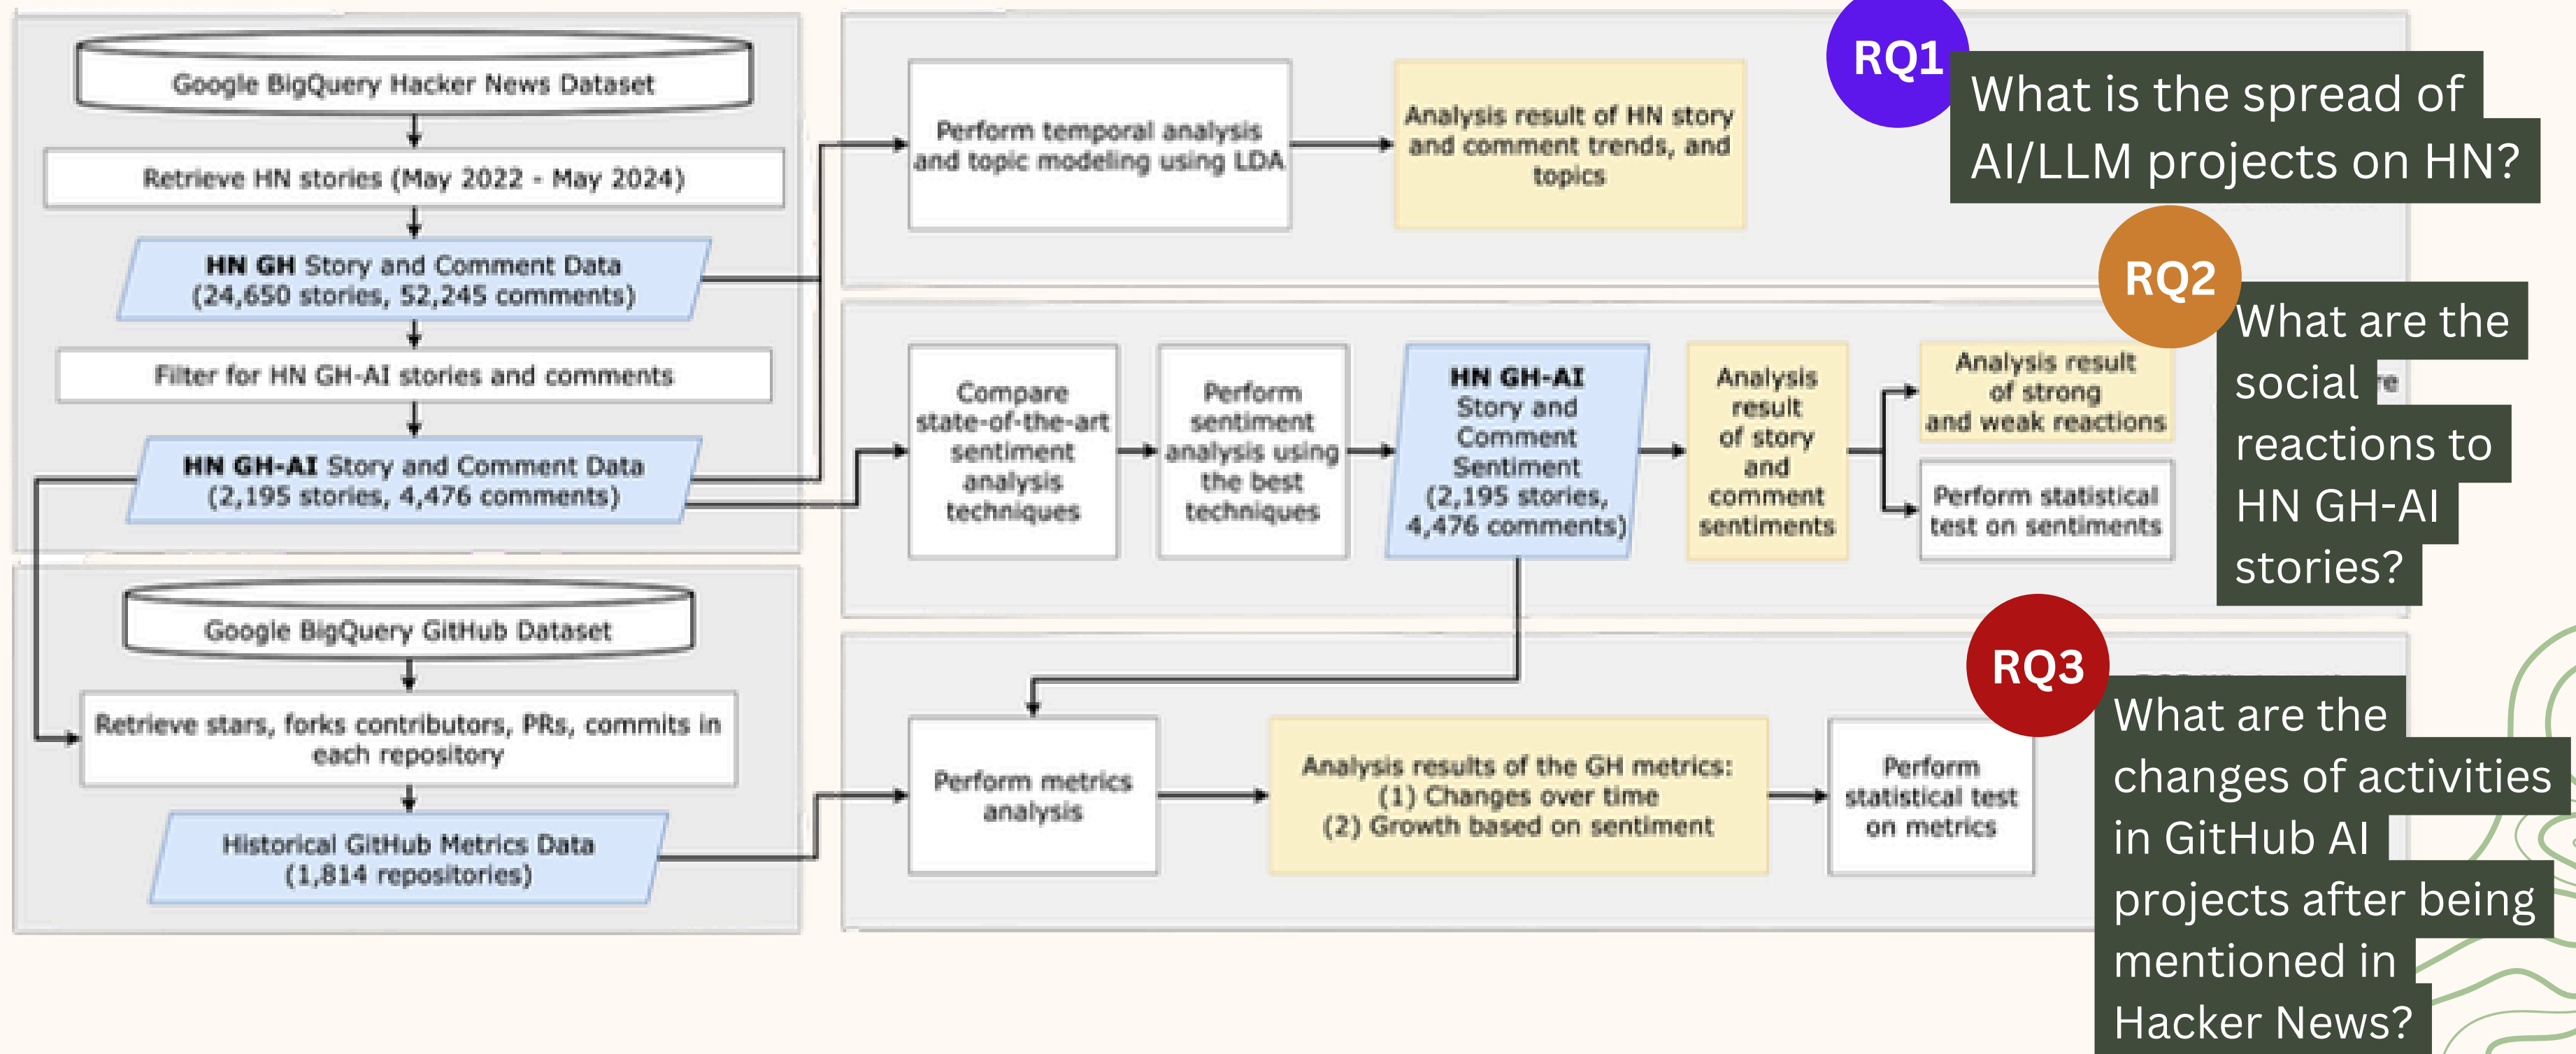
Google BigQuery Hacker News Dataset

Retrieve HN stories (May 2022 - May 2024)

HN GH Story and Comment Data (24,650 stories, 52,245 comments)

Filter for HN GH-AI stories and comments

HN GH-AI Story and Comment Data (2,195 stories, 4,476 comments)

Google BigQuery GitHub Dataset

Retrieve stars, forks contributors, PRs, commits in each repository

Historical GitHub Metrics Data (1,814 repositories)

Perform temporal analysis and topic modeling using LDA

Analysis result of HN story and comment trends, and topics

RQ1

What is the spread of AI/LLM projects on HN?

Compare state-of-the-art sentiment analysis techniques

Perform sentiment analysis using the best techniques

HN GH-AI Story and Comment Sentiment (2,195 stories, 4,476 comments)

Analysis result of story and comment sentiments

Analysis result of strong and weak reactions

Perform statistical test on sentiments

RQ2

What are the social reactions to HN GH-AI stories?

Perform metrics analysis

Analysis results of the GH metrics: (1) Changes over time (2) Growth based on sentiment

Perform statistical test on metrics

RQ3

What are the changes of activities in GitHub AI projects after being mentioned in Hacker News?